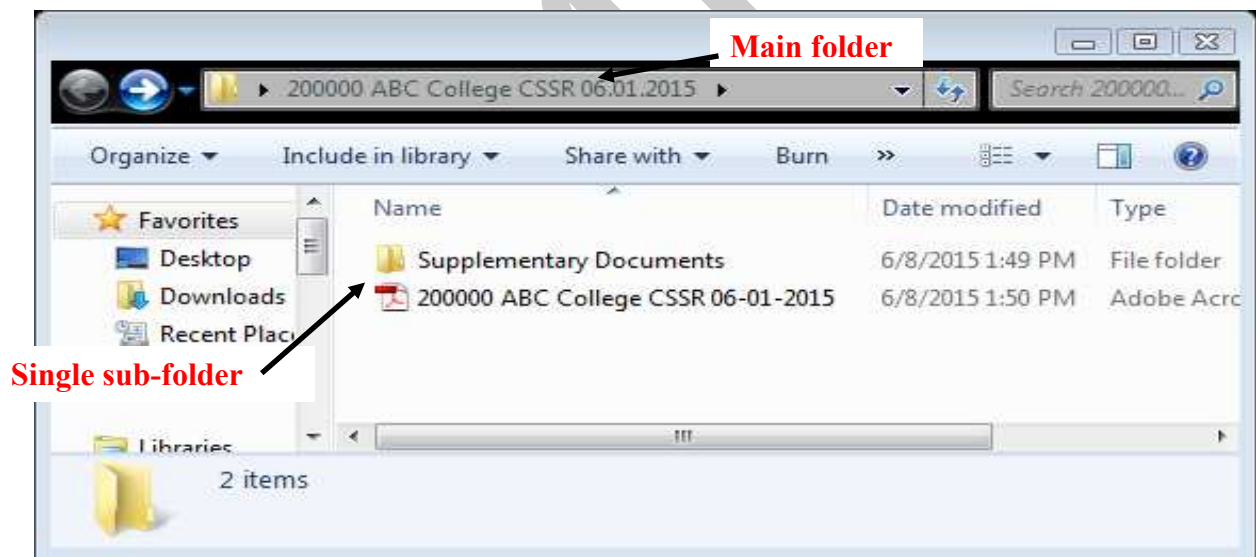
Main folder

200000 ABC College CSSR 06.01.2015

Search 200000...

Organize

Include in library

Share with

Burn

»

Favorites

Desktop

Downloads

Recent Plac

Libraries

Name

Date modified

Type

Supplementary Documents

6/8/2015 1:49 PM

File folder

200000 ABC College CSSR 06-01-2015

6/8/2015 1:50 PM

Adobe Acro

Single sub-folder

2 items